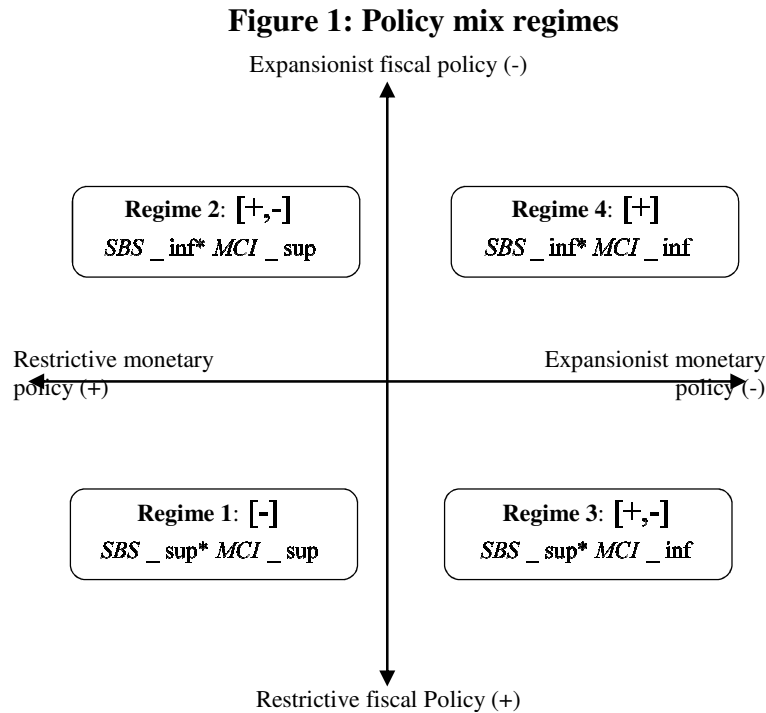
**Figure 1: Policy mix regimes**

Expansionist fiscal policy (-)

Regime 2: $[+,-]$
$SBS\_\inf{}^{*} MCI\_\sup$

Regime 4: $[+]$
$SBS\_\inf{}^{*} MCI\_\inf$

Restrictive monetary policy (+)

Expansionist monetary policy (-)

Regime 1: $[-]$
$SBS\_\sup{}^{*} MCI\_\sup$

Regime 3: $[+,-]$
$SBS\_\sup{}^{*} MCI\_\inf$

Restrictive fiscal Policy (+)